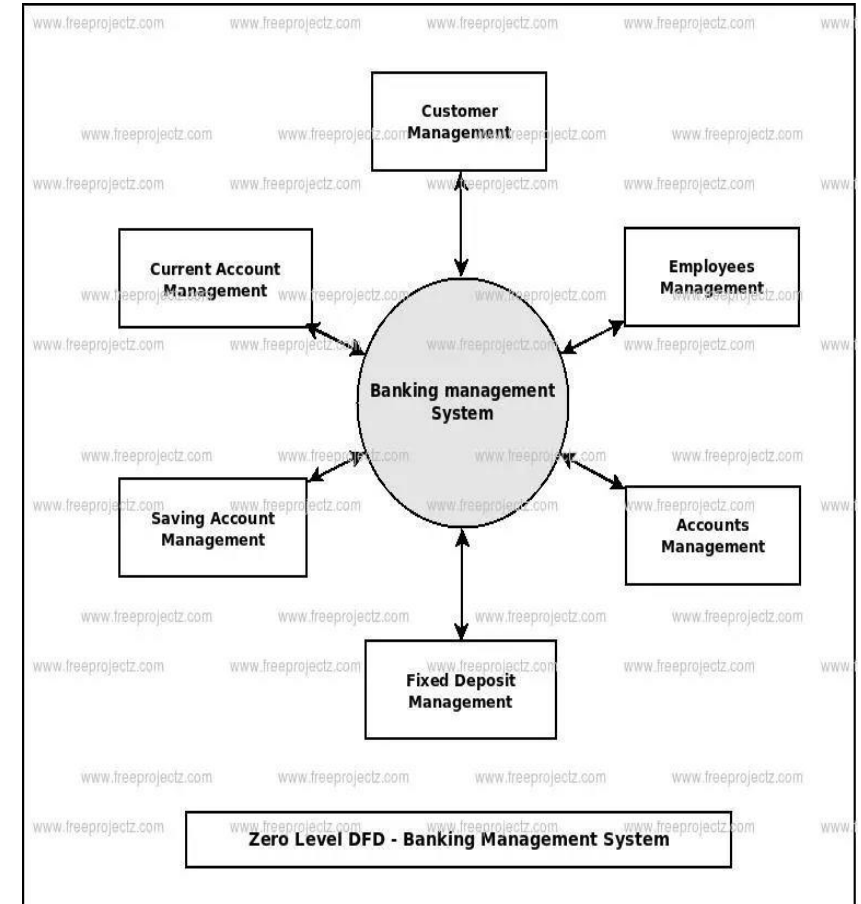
Customer Management

Current Account Management

Employees Management

Banking management System

Saving Account Management

Accounts Management

Fixed Deposit Management

Zero Level DFD - Banking Management System

www.freeprojectz.com